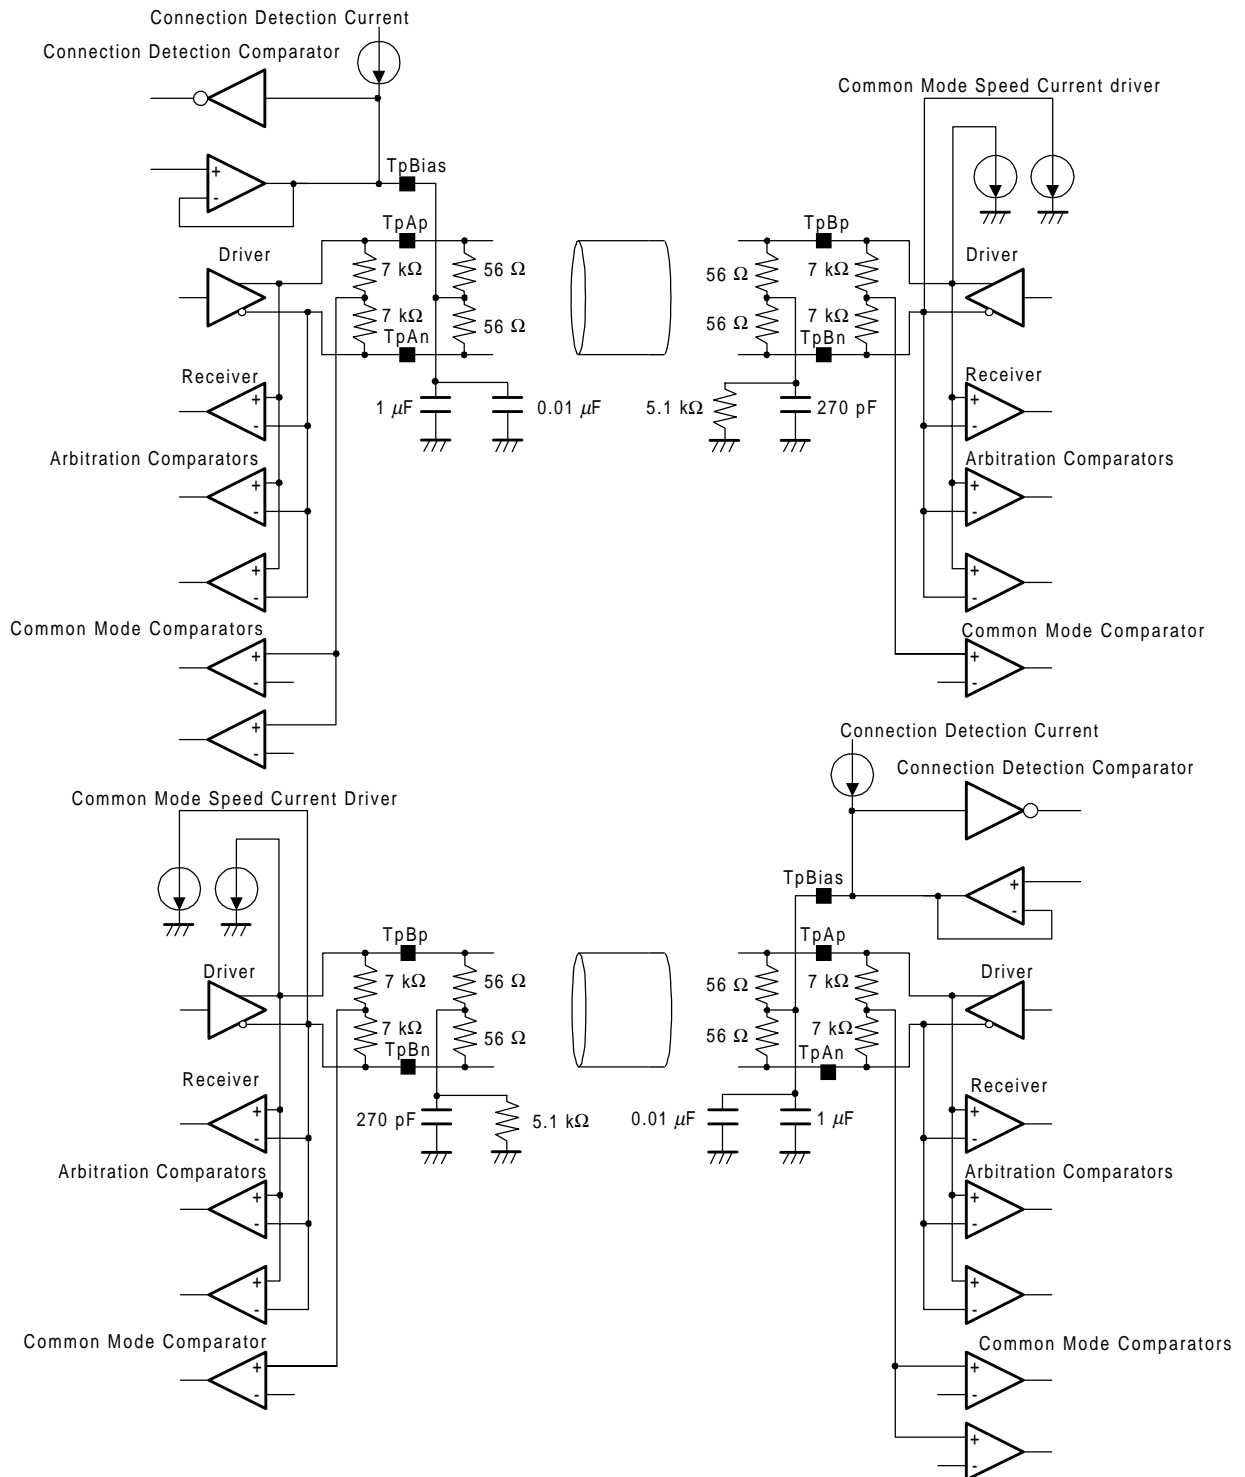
Connection Detection Current
Connection Detection Comparator
+
-
TpBias
TpAp
Driver
7 kΩ
56 Ω
7 kΩ
56 Ω
TpAn
Receiver
+
-
1 $\mu$F
0.01 $\mu$F
Arbitration Comparators
+
-
+
-
Common Mode Comparators
+
-
+
-

Common Mode Speed Current driver
TpBp
56 Ω
7 kΩ
Driver
56 Ω
7 kΩ
TpBn
Receiver
+
-
5.1 kΩ
270 pF
Arbitration Comparators
+
-
+
-
Common Mode Comparator
+
-

Connection Detection Current
Connection Detection Comparator
Common Mode Speed Current Driver
TpBias
+
-
TpBp
TpAp
Driver
7 kΩ
56 Ω
56 Ω
7 kΩ
Driver
7 kΩ
56 Ω
56 Ω
7 kΩ
TpBn
TpAn
Receiver
Receiver
+
-
+
-
270 pF
5.1 kΩ
0.01 $\mu$F
1 $\mu$F
Arbitration Comparators
Arbitration Comparators
+
-
+
-
+
-
+
-
Common Mode Comparator
Common Mode Comparators
+
-
+
-
+
-